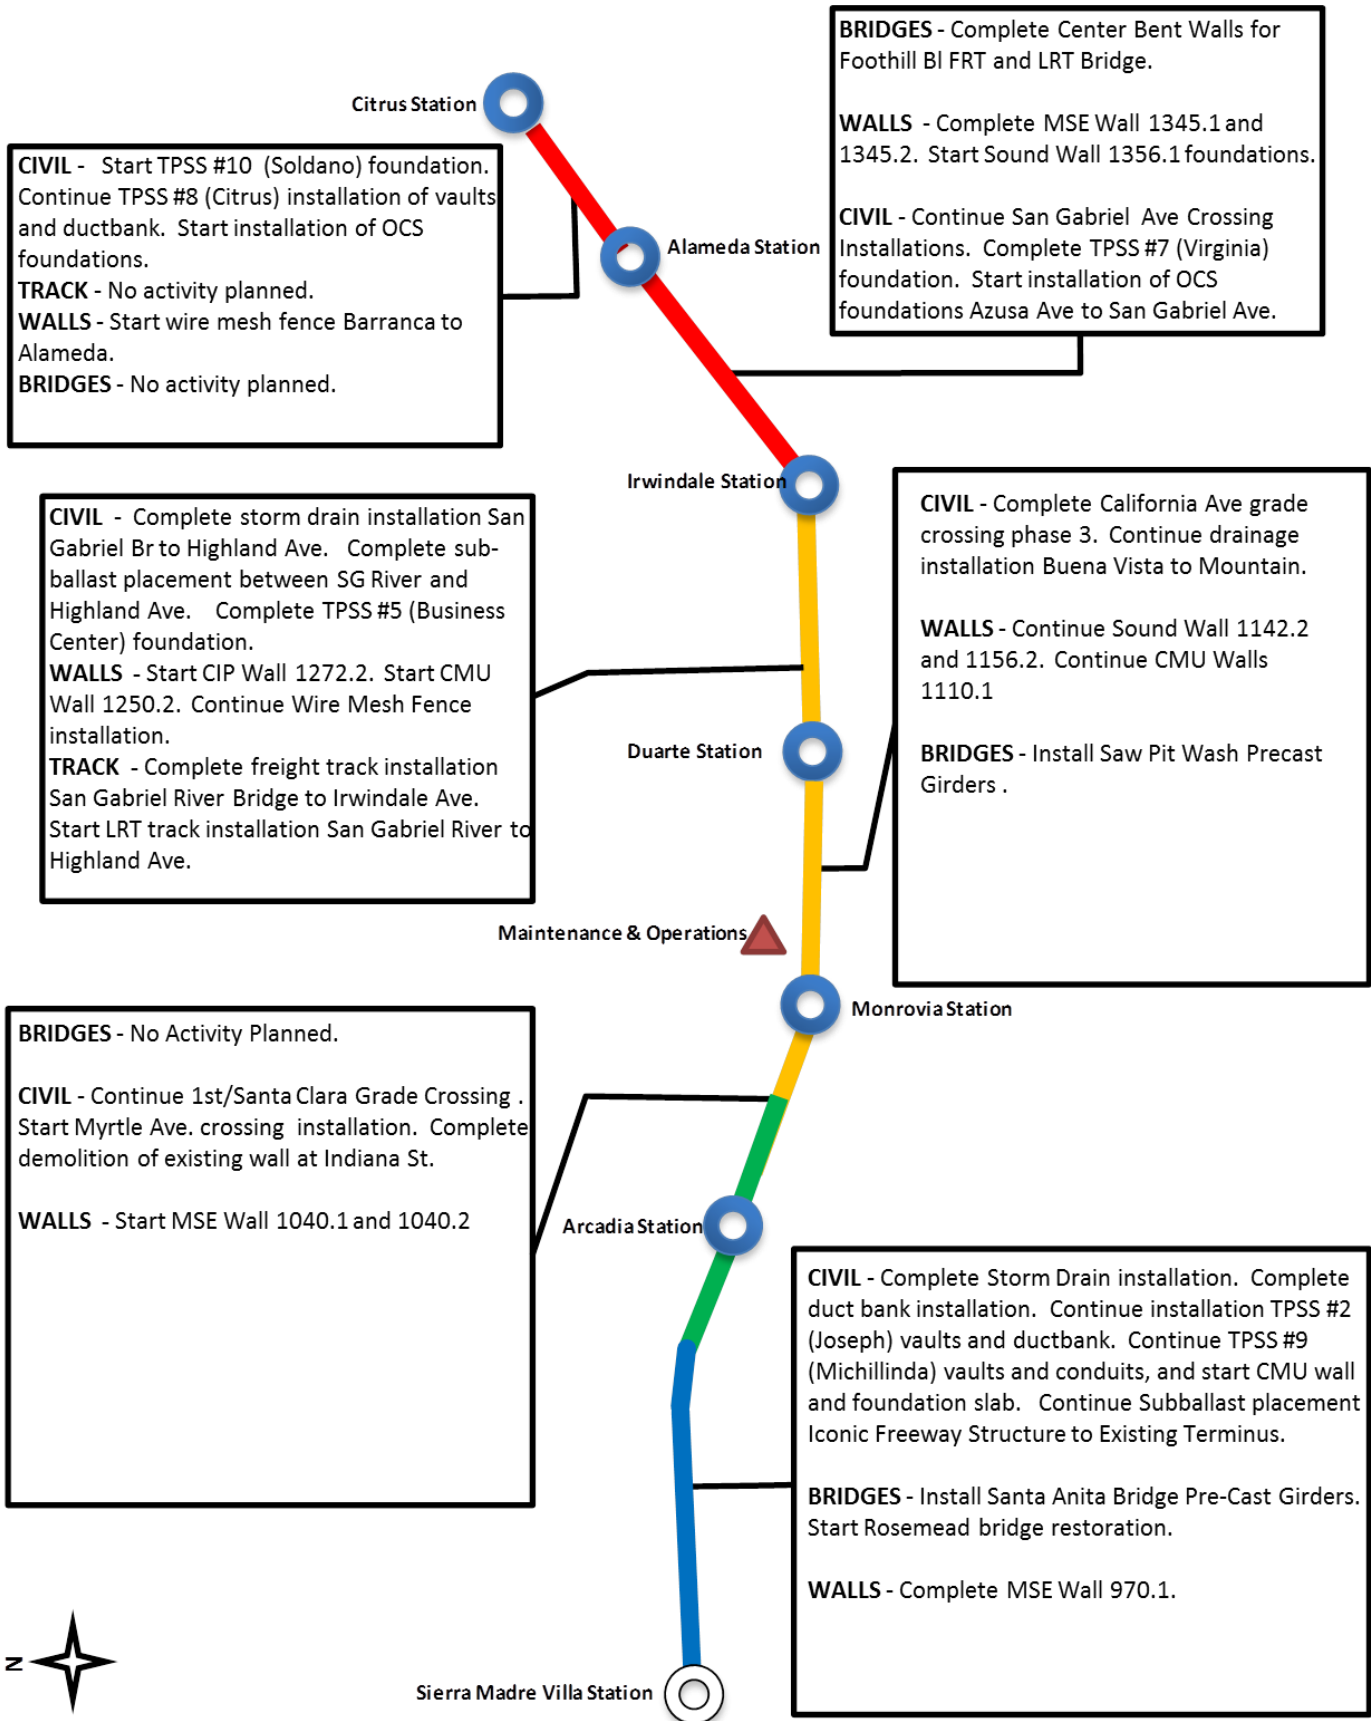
BRIDGES - Complete Center Bent Walls for Foothill Bl FRT and LRT Bridge.

WALLS - Complete MSE Wall 1345.1 and 1345.2. Start Sound Wall 1356.1 foundations.

CIVIL - Continue San Gabriel Ave Crossing Installations. Complete TPSS #7 (Virginia) foundation. Start installation of OCS foundations Azusa Ave to San Gabriel Ave.

Citrus Station

CIVIL - Start TPSS #10 (Soldano) foundation. Continue TPSS #8 (Citrus) installation of vaults and ductbank. Start installation of OCS foundations.
TRACK - No activity planned.
WALLS - Start wire mesh fence Barranca to Alameda.
BRIDGES - No activity planned.

Alameda Station

Irwindale Station

CIVIL - Complete storm drain installation San Gabriel Br to Highland Ave. Complete sub-ballast placement between SG River and Highland Ave. Complete TPSS #5 (Business Center) foundation.
WALLS - Start CIP Wall 1272.2. Start CMU Wall 1250.2. Continue Wire Mesh Fence installation.
TRACK - Complete freight track installation San Gabriel River Bridge to Irwindale Ave. Start LRT track installation San Gabriel River to Highland Ave.

CIVIL - Complete California Ave grade crossing phase 3. Continue drainage installation Buena Vista to Mountain.

WALLS - Continue Sound Wall 1142.2 and 1156.2. Continue CMU Walls 1110.1

BRIDGES - Install Saw Pit Wash Precast Girders .

Duarte Station

Maintenance & Operations

Monrovia Station

BRIDGES - No Activity Planned.

CIVIL - Continue 1st/Santa Clara Grade Crossing . Start Myrtle Ave. crossing installation. Complete demolition of existing wall at Indiana St.

WALLS - Start MSE Wall 1040.1 and 1040.2

Arcadia Station

CIVIL - Complete Storm Drain installation. Complete duct bank installation. Continue installation TPSS #2 (Joseph) vaults and ductbank. Continue TPSS #9 (Michillinda) vaults and conduits, and start CMU wall and foundation slab. Continue Subballast placement Iconic Freeway Structure to Existing Terminus.

BRIDGES - Install Santa Anita Bridge Pre-Cast Girders. Start Rosemead bridge restoration.

WALLS - Complete MSE Wall 970.1.

N

Sierra Madre Villa Station